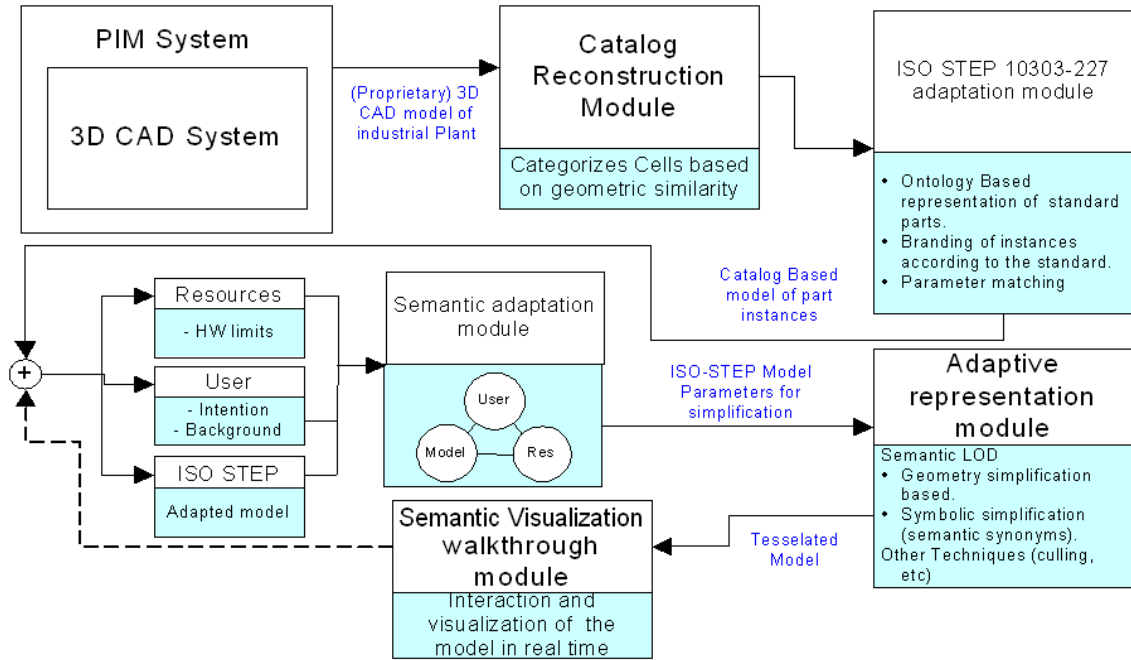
PIM System

3D CAD System

(Proprietary) 3D CAD model of industrial Plant

Catalog Reconstruction Module

Categorizes Cells based on geometric similarity

ISO STEP 10303-227 adaptation module

- Ontology Based representation of standard parts.
- Branding of instances according to the standard.
- Parameter matching

Catalog Based model of part instances

+

Resources

- HW limits

User

- Intention
- Background

ISO STEP

Adapted model

Semantic adaptation module

User

Model

Res

ISO-STEP Model Parameters for simplification

Adaptive representation module

Semantic LOD
- Geometry simplification based.
- Symbolic simplification (semantic synonyms).
Other Techniques (culling, etc)

Tesselated Model

Semantic Visualization walkthrough module

Interaction and visualization of the model in real time